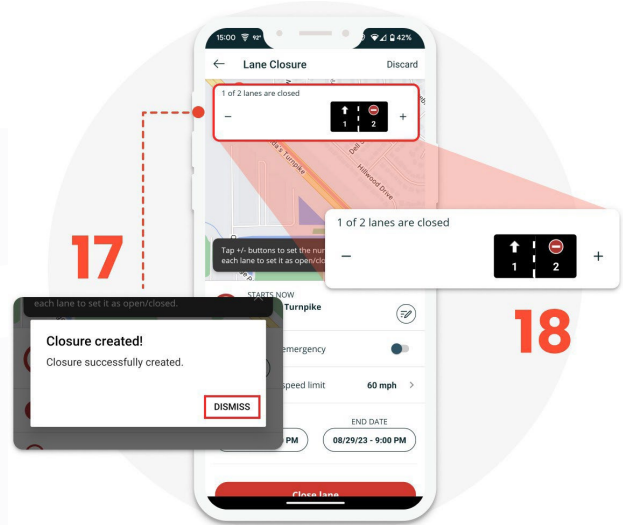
15:00 92° 42%

Lane Closure

Discard

1 of 2 lanes are closed

−

1

2

+

's Turnpike

Dell

Hillwood Drive

1 of 2 lanes are closed

−

1

2

+

17

Tap +/- buttons to set the num each lane to set it as open/clos

each lane to set it as open/closed.

Closure created!

Closure successfully created.

DISMISS

STARTS NOW

Turnpike

emergency

speed limit

60 mph

18

END DATE

PM

08/29/23 - 9:00 PM

Close lane